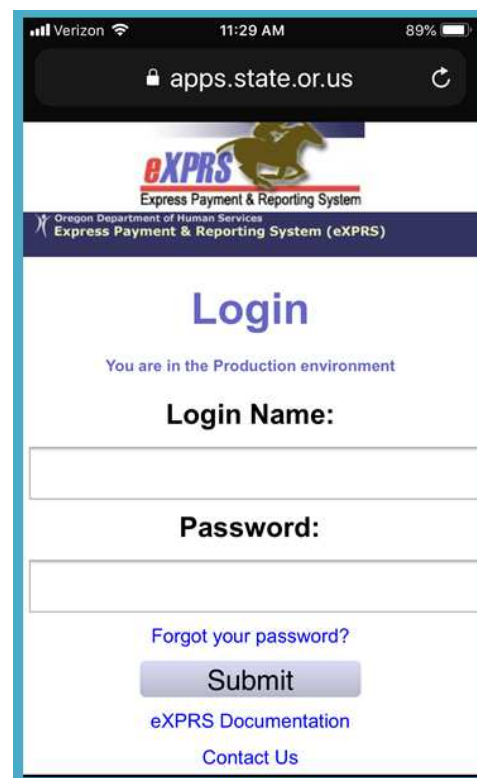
Verizon 11:29 AM 89%

apps.state.or.us

eXPRS
Express Payment & Reporting System

Oregon Department of Human Services
Express Payment & Reporting System (eXPRS)

Login

You are in the Production environment

Login Name:

Password:

Forgot your password?

Submit

eXPRS Documentation

Contact Us